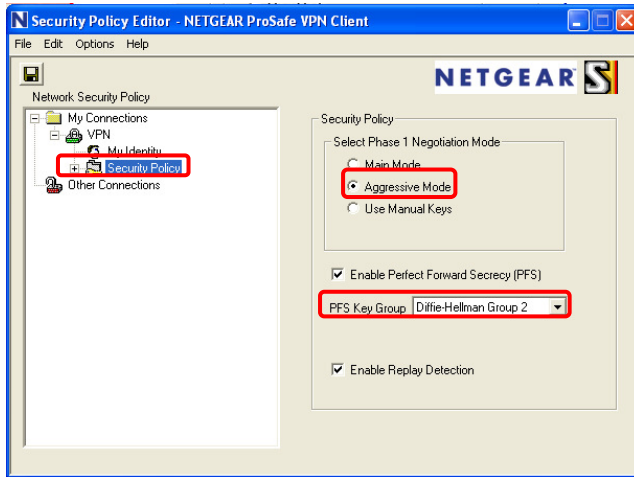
Security Policy Editor - NETGEAR ProSafe VPN Client

File Edit Options Help

NETGEAR

Network Security Policy

My Connections
VPN
My Identity
Security Policy
Other Connections

Security Policy

Select Phase 1 Negotiation Mode

Main Mode
Aggressive Mode
Use Manual Keys

Enable Perfect Forward Secrecy (PFS)

PFS Key Group Diffie-Hellman Group 2

Enable Replay Detection